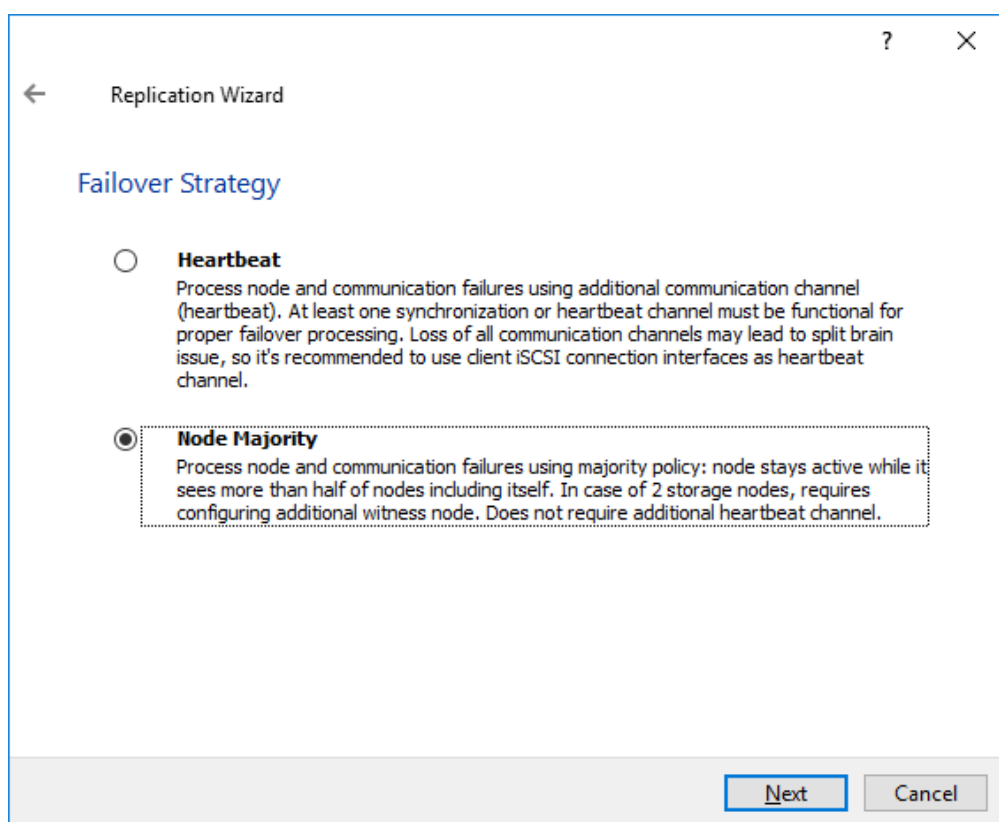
?
×

←

Replication Wizard

Failover Strategy

Heartbeat
Process node and communication failures using additional communication channel (heartbeat). At least one synchronization or heartbeat channel must be functional for proper failover processing. Loss of all communication channels may lead to split brain issue, so it's recommended to use client iSCSI connection interfaces as heartbeat channel.

Node Majority
Process node and communication failures using majority policy: node stays active while it sees more than half of nodes including itself. In case of 2 storage nodes, requires configuring additional witness node. Does not require additional heartbeat channel.

Next
Cancel